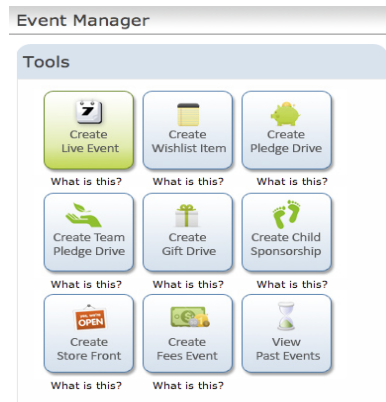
Event Manager

Tools

7
Create Live Event
What is this?

Create Wishlist Item
What is this?

Create Pledge Drive
What is this?

Create Team Pledge Drive
What is this?

Create Gift Drive
What is this?

Create Child Sponsorship
What is this?

OPEN
Create Store Front
What is this?

Create Fees Event
What is this?

View Past Events